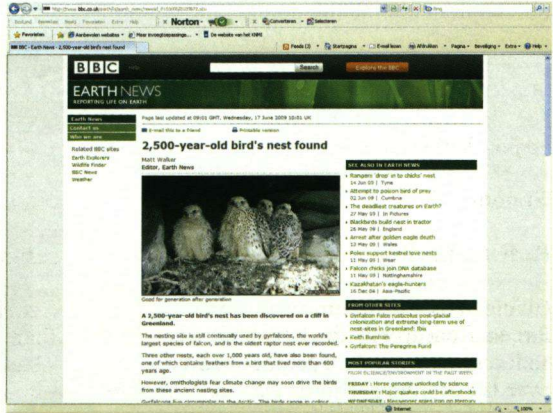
http://news.bbc.co.uk/earth/hi/earth_news/newsid_8105000/8105870.stm

Bestand Bewerken Beeld Favorieten Extra Help

Norton

Converteren Selecteren

Favorieten Aanbevolen websites Meer invoegtoepassingen De website van het KNMI

BBC - Earth News - 2,500-year-old bird's nest found

Feeds (J) Startpagina E-mail lezen Afdrukken Pagina Beveiliging Extra Help

BBC

Search

Explore the BBC

EARTH NEWS
REPORTING LIFE ON EARTH

Earth News
Contact us
Who we are

Related BBC sites
Earth Explorers
Wildlife Finder
BBC News
Weather

Page last updated at 09:01 GMT, Wednesday, 17 June 2009 10:01 UK

E-mail this to a friend
Printable version

2,500-year-old bird's nest found

Matt Walker
Editor, Earth News

Good for generation after generation

A 2,500-year-old bird's nest has been discovered on a cliff in Greenland.

The nesting site is still continually used by gyrfalcons, the world's largest species of falcon, and is the oldest raptor nest ever recorded.

Three other nests, each over 1,000 years old, have also been found, one of which contains feathers from a bird that lived more than 600 years ago.

However, ornithologists fear climate change may soon drive the birds from these ancient nesting sites.

Gyrfalcons live circumpolar in the Arctic. The birds range in colour

SEE ALSO IN EARTH NEWS
Rangers 'drop' in to chicks' nest
14 Jun 09 | Tyne
Attempt to poison bird of prey
02 Jun 09 | Cumbria
The deadliest creatures on Earth?
27 May 09 | In Pictures
Blackbirds build nest in tractor
26 May 09 | England
Arrest after golden eagle death
21 May 09 | Wales
Police support kestrel love nests
12 May 09 | Wear
Falcon chicks join DNA database
11 May 09 | Nottinghamshire
Kazakhstan's eagle-hunters
16 Dec 08 | Asia-Pacific

FROM OTHER SITES
Gyrfalcon Falco rusticolus post-glacial colonization and extreme long-term use of nest-sites in Greenland: Ibis
Keith Burnham
Gyrfalcon: The Peregrine Fund

MOST POPULAR STORIES
FRIDAY : Horse genome unlocked by science
THURSDAY : Major quakes could be aftershocks
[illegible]

Internet
100%